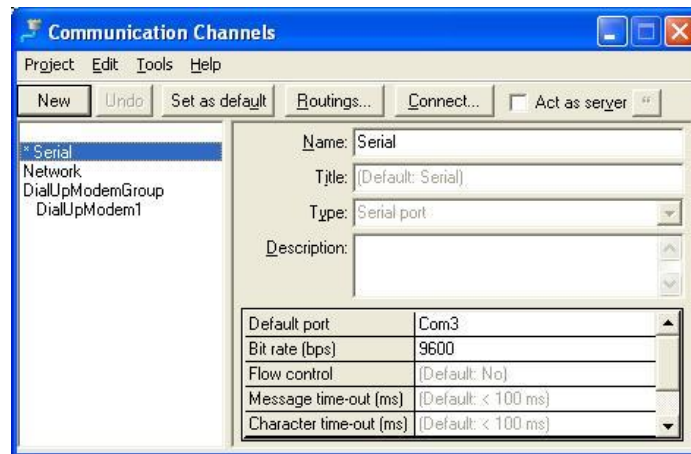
Communication Channels

Project Edit Tools Help

New Undo Set as default Routings... Connect... Act as server "

* Serial
Network
DialUpModemGroup
DialUpModem1

Name: Serial

Title: (Default: Serial)

Type: Serial port

Description:

| Default port | Com3 |
|---|---|
| Bit rate (bps) | 9600 |
| Flow control | (Default: No) |
| Message time-out (ms) | (Default: < 100 ms) |
| Character time-out (ms) | (Default: < 100 ms) |